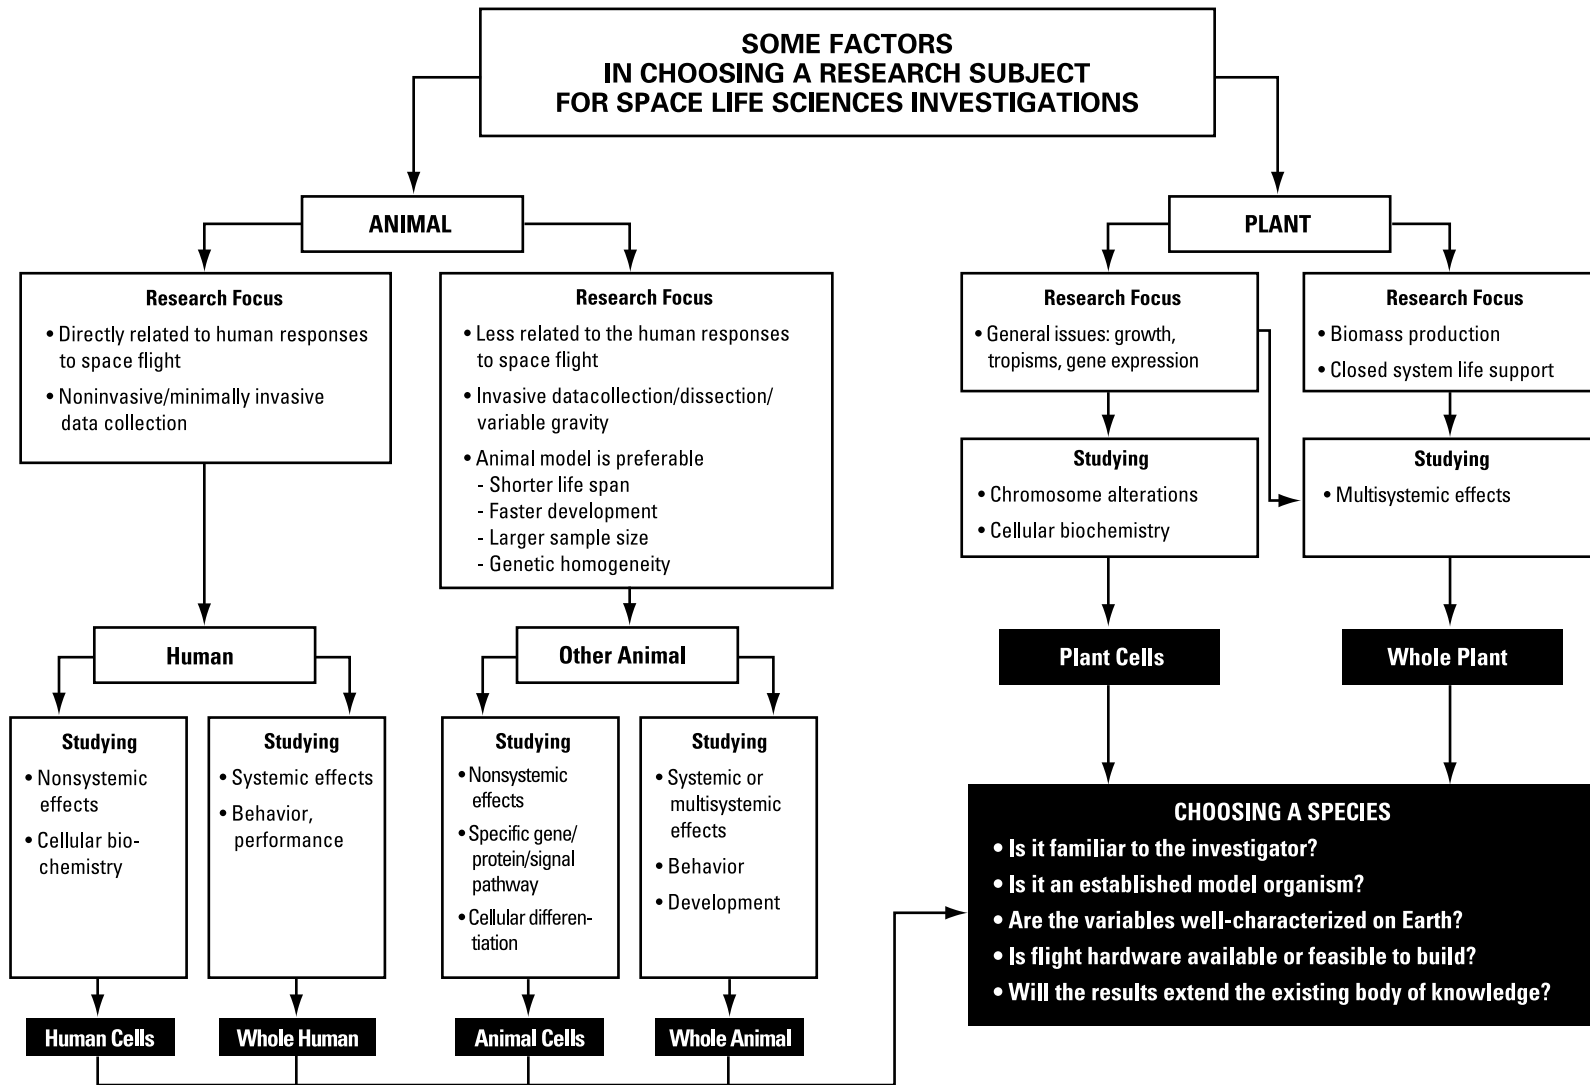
SOME FACTORS IN CHOOSING A RESEARCH SUBJECT FOR SPACE LIFE SCIENCES INVESTIGATIONS

ANIMAL

Research Focus
• Directly related to human responses to space flight
• Noninvasive/minimally invasive data collection

Research Focus
• Less related to the human responses to space flight
• Invasive datacollection/dissection/ variable gravity
• Animal model is preferable
- Shorter life span
- Faster development
- Larger sample size
- Genetic homogeneity

Human

Studying
• Nonsystemic effects
• Cellular biochemistry

Studying
• Systemic effects
• Behavior, performance

Human Cells

Whole Human

Other Animal

Studying
• Nonsystemic effects
• Specific gene/ protein/signal pathway
• Cellular differentiation

Studying
• Systemic or multisystemic effects
• Behavior
• Development

Animal Cells

Whole Animal

PLANT

Research Focus
• General issues: growth, tropisms, gene expression

Research Focus
• Biomass production
• Closed system life support

Studying
• Chromosome alterations
• Cellular biochemistry

Studying
• Multisystemic effects

Plant Cells

Whole Plant

CHOOSING A SPECIES
• Is it familiar to the investigator?
• Is it an established model organism?
• Are the variables well-characterized on Earth?
• Is flight hardware available or feasible to build?
• Will the results extend the existing body of knowledge?